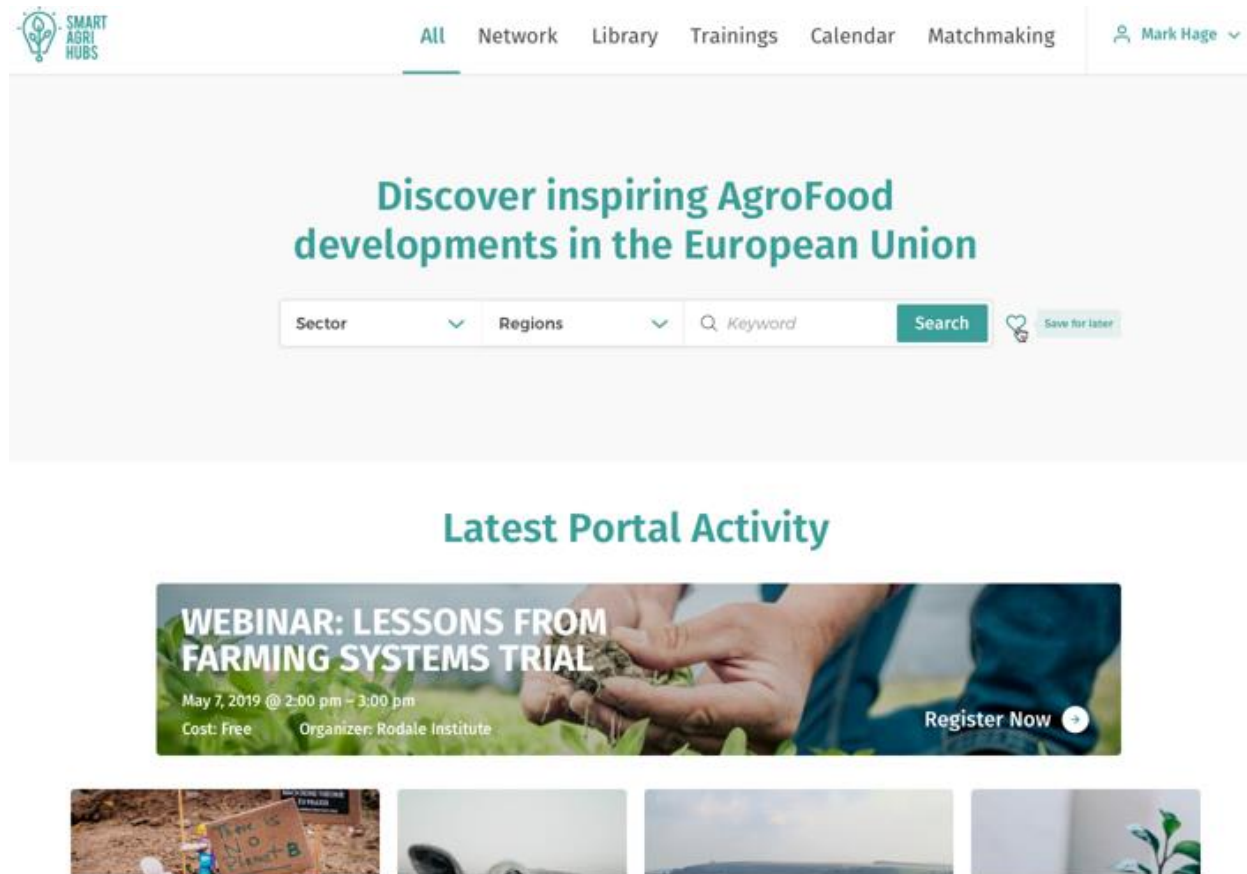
SMART AGRI HUBS

All Network Library Trainings Calendar Matchmaking

Mark Hage

Discover inspiring AgroFood developments in the European Union

Sector
Regions
Keyword
Search
Save for later

Latest Portal Activity

WEBINAR: LESSONS FROM FARMING SYSTEMS TRIAL

May 7, 2019 @ 2:00 pm – 3:00 pm
Cost: Free Organizer: Rodale Institute

Register Now

There is No Planet B